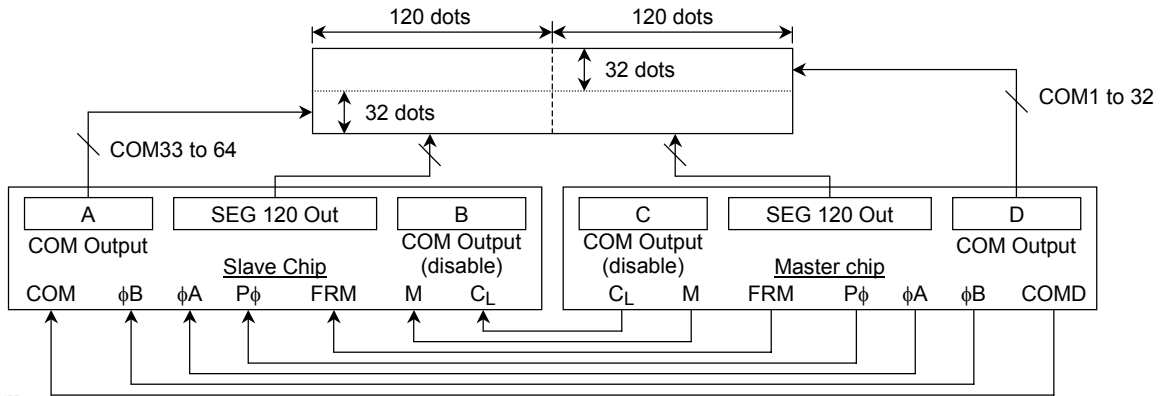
120 dots
120 dots
32 dots
32 dots
COM1 to 32
COM33 to 64

A
COM Output
SEG 120 Out
Slave Chip
B
COM Output
(disable)
COM $\phi$B $\phi$A P$\phi$ FRM M $C_L$

C
COM Output
(disable)
SEG 120 Out
Master chip
D
COM Output
$C_L$ M FRM P$\phi$ $\phi$A $\phi$B COMD